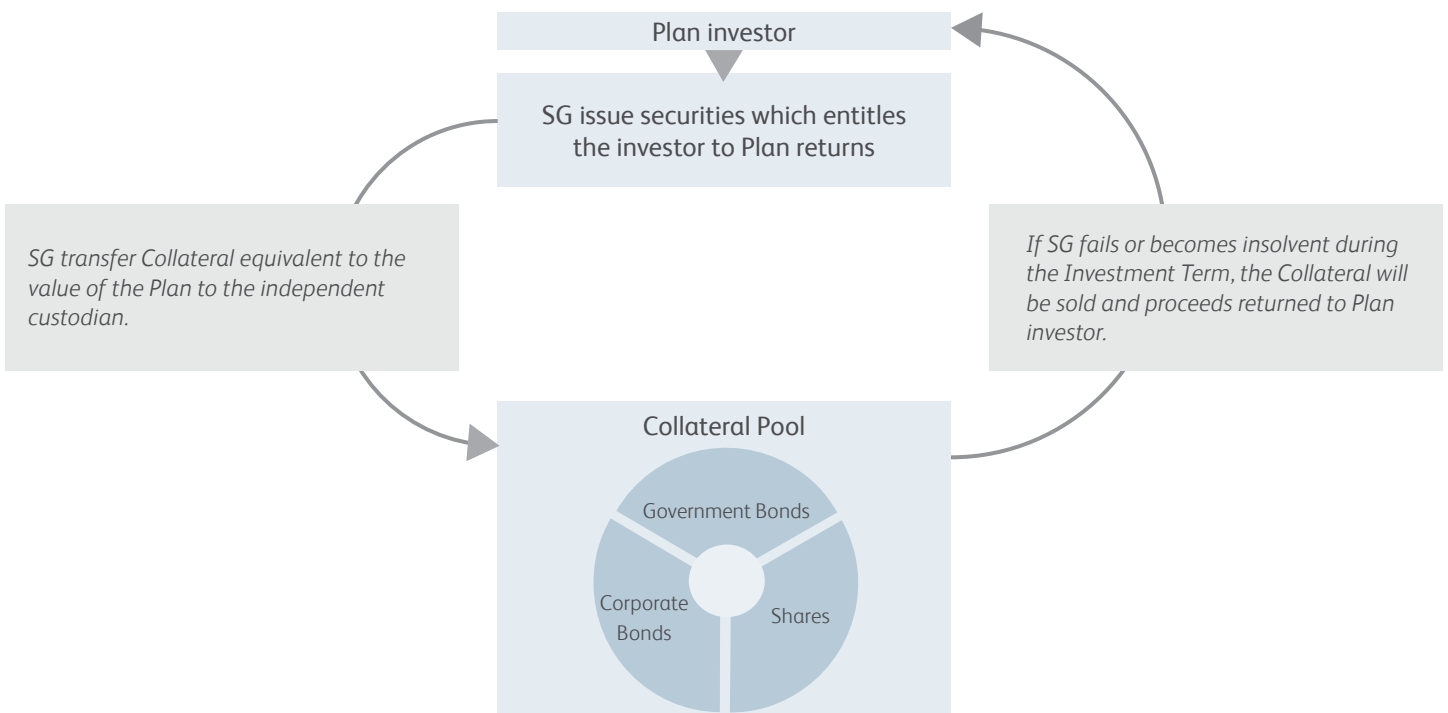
Plan investor

SG issue securities which entitles the investor to Plan returns

SG transfer Collateral equivalent to the value of the Plan to the independent custodian.

If SG fails or becomes insolvent during the Investment Term, the Collateral will be sold and proceeds returned to Plan investor.

Collateral Pool

Government Bonds

Corporate Bonds

Shares